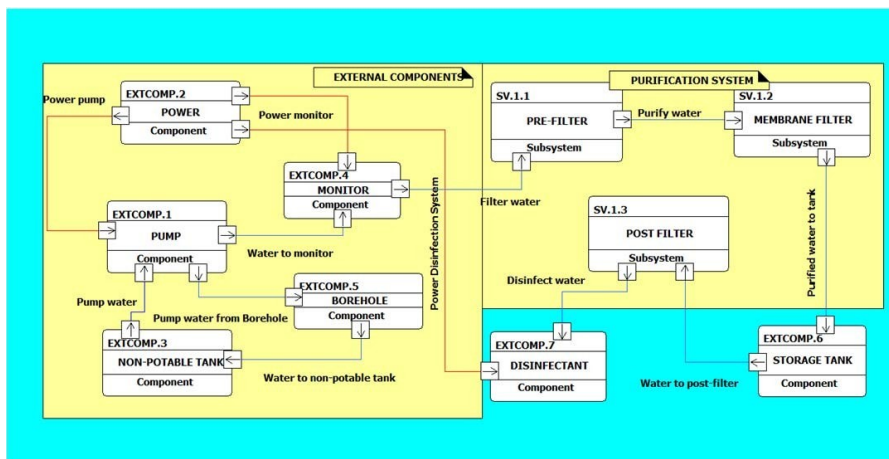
EXTERNAL COMPONENTS

PURIFICATION SYSTEM

Power pump

EXTCOMP.2
POWER
Component

Power monitor

SV.1.1
PRE-FILTER
Subsystem

Purify water

SV.1.2
MEMBRANE FILTER
Subsystem

EXTCOMP.4
MONITOR
Component

Power Disinfection System

Filter water

EXTCOMP.1
PUMP
Component

Water to monitor

SV.1.3
POST FILTER
Subsystem

Purified water to tank

Disinfect water

EXTCOMP.5
BOREHOLE
Component

Pump water

Pump water from Borehole

EXTCOMP.3
NON-POTABLE TANK
Component

EXTCOMP.7
DISINFECTANT
Component

EXTCOMP.6
STORAGE TANK
Component

Water to non-potable tank

Water to post-filter